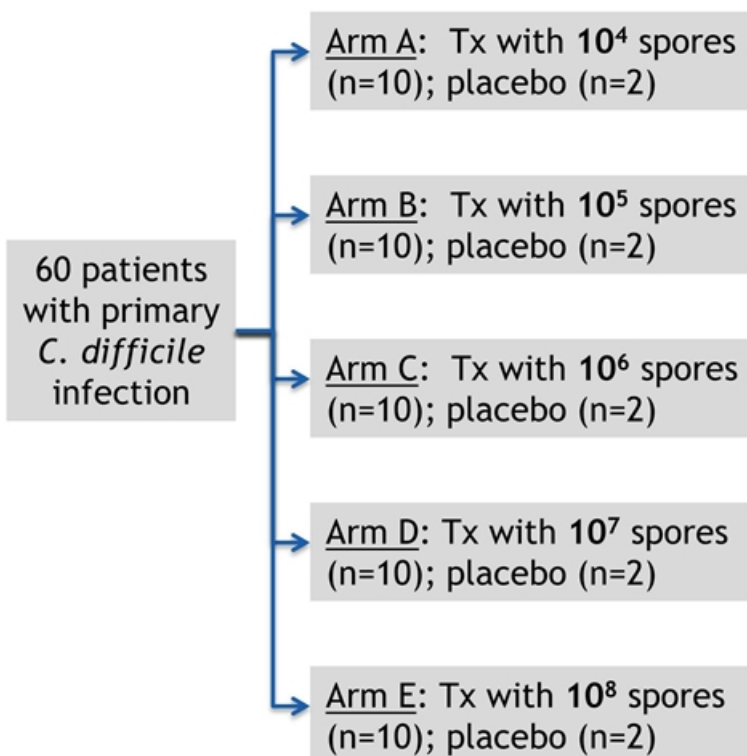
60 patients with primary C. difficile infection

Arm A: Tx with $10^4$ spores (n=10); placebo (n=2)

Arm B: Tx with $10^5$ spores (n=10); placebo (n=2)

Arm C: Tx with $10^6$ spores (n=10); placebo (n=2)

Arm D: Tx with $10^7$ spores (n=10); placebo (n=2)

Arm E: Tx with $10^8$ spores (n=10); placebo (n=2)